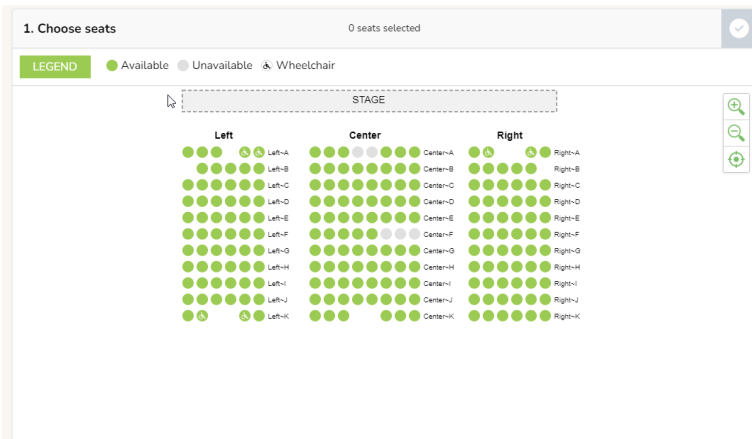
1. Choose seats

0 seats selected

LEGEND Available Unavailable Wheelchair

STAGE

Left

Center

Right

Left~A
Left~B
Left~C
Left~D
Left~E
Left~F
Left~G
Left~H
Left~I
Left~J
Left~K

Center~A
Center~B
Center~C
Center~D
Center~E
Center~F
Center~G
Center~H
Center~I
Center~J
Center~K

Right~A
Right~B
Right~C
Right~D
Right~E
Right~F
Right~G
Right~H
Right~I
Right~J
Right~K